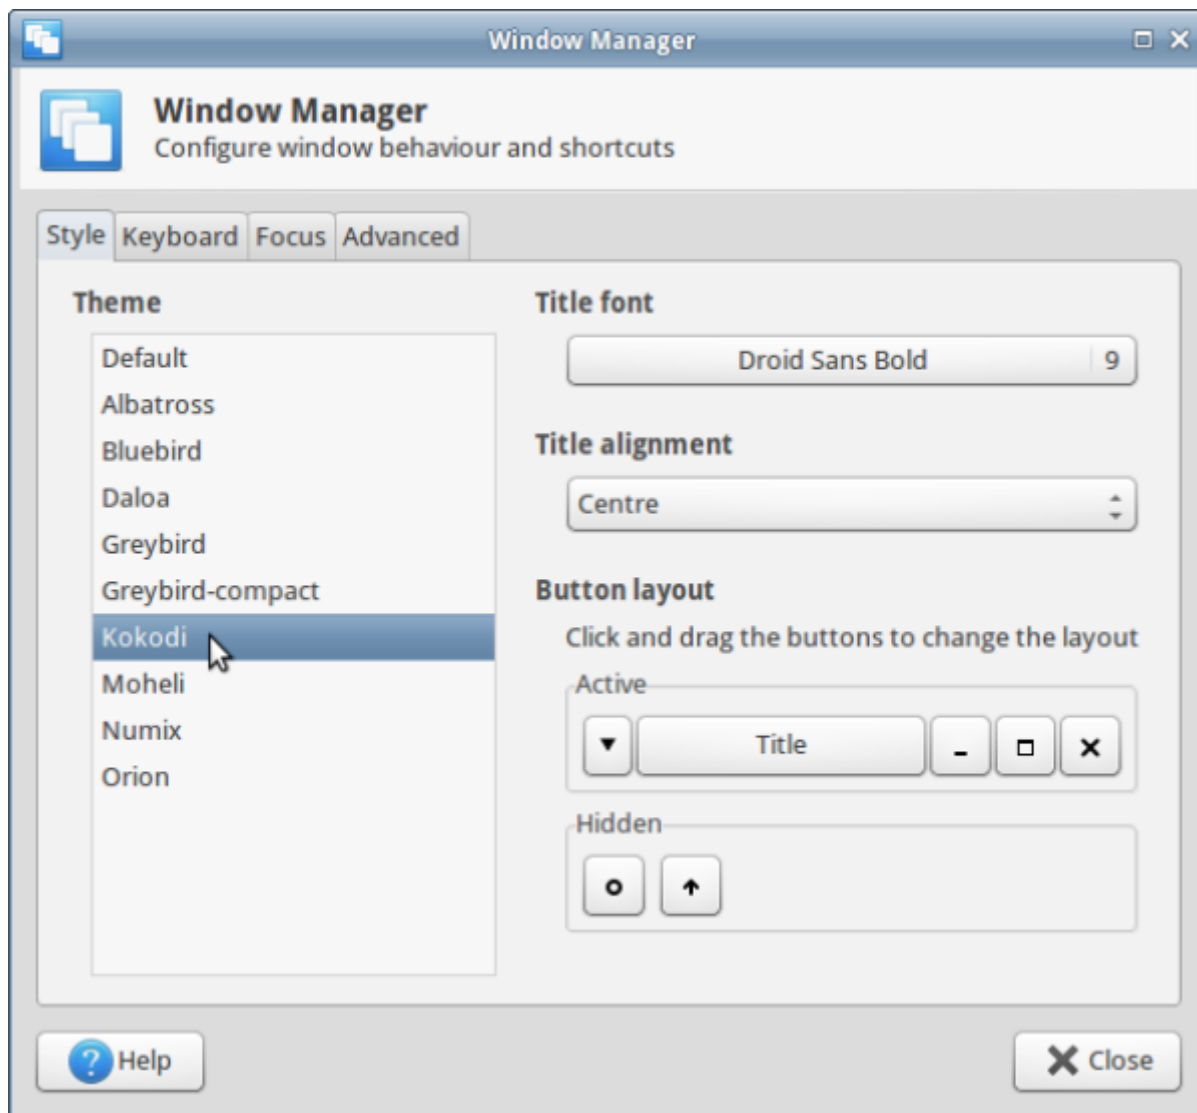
Window Manager

Window Manager
Configure window behaviour and shortcuts

Style Keyboard Focus Advanced

Theme

Default
Albatross
Bluebird
Daloa
Greybird
Greybird-compact
Kokodi
Moheli
Numix
Orion

Title font

Droid Sans Bold 9

Title alignment

Centre

Button layout

Click and drag the buttons to change the layout

Active

Title

Hidden

Help

Close